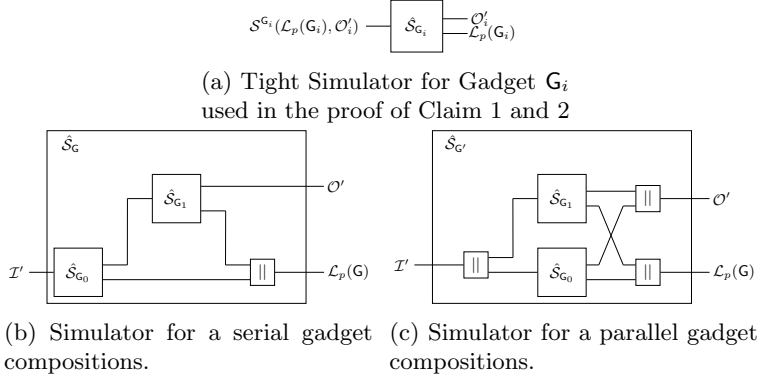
$\mathcal{S}^{\mathsf{G}_i}(\mathcal{L}_p(\mathsf{G}_i), \mathcal{O}'_i)$ $\hat{\mathcal{S}}_{\mathsf{G}_i}$ $\mathcal{O}'_i$ $\mathcal{L}_p(\mathsf{G}_i)$

(a) Tight Simulator for Gadget $\mathsf{G}_i$ used in the proof of Claim 1 and 2

$\hat{\mathcal{S}}_{\mathsf{G}}$

$\hat{\mathcal{S}}_{\mathsf{G}_1}$ $\mathcal{O}'$

$\mathcal{I}'$ $\hat{\mathcal{S}}_{\mathsf{G}_0}$ $||$ $\mathcal{L}_p(\mathsf{G})$

$\hat{\mathcal{S}}_{\mathsf{G}'}$

$\hat{\mathcal{S}}_{\mathsf{G}_1}$ $||$ $\mathcal{O}'$

$\mathcal{I}'$ $||$ $\hat{\mathcal{S}}_{\mathsf{G}_0}$ $||$ $\mathcal{L}_p(\mathsf{G})$

(b) Simulator for a serial gadget compositions.

(c) Simulator for a parallel gadget compositions.